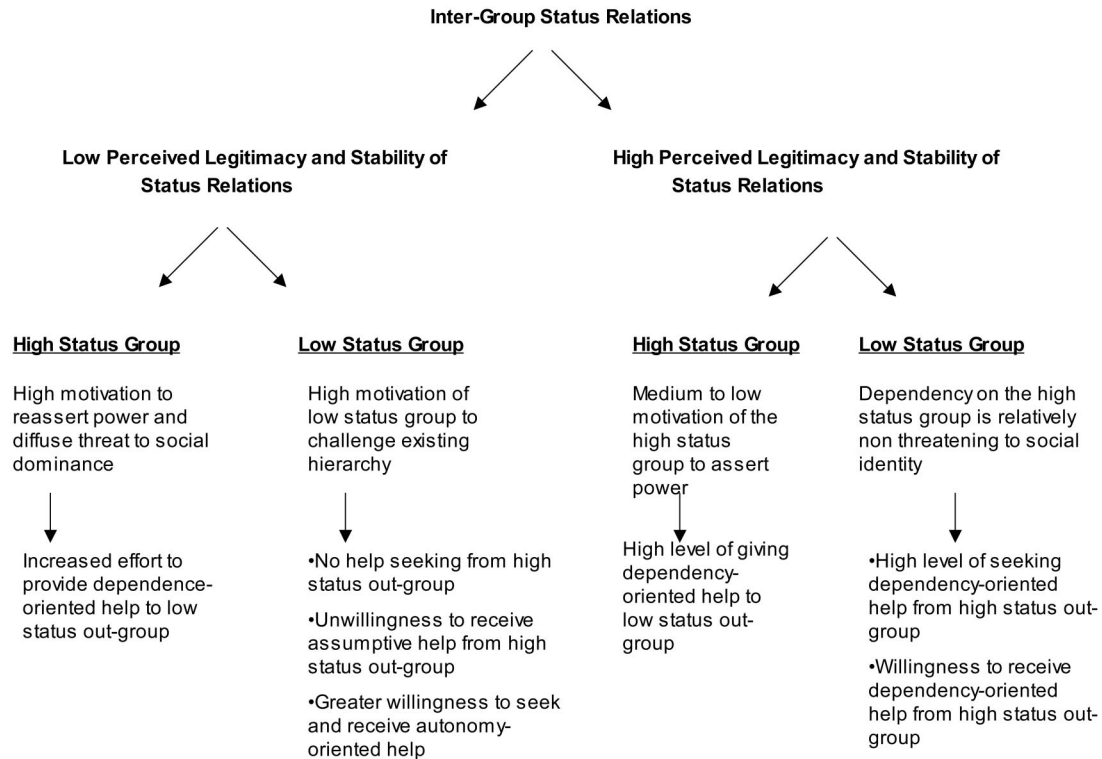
Inter-Group Status Relations

Low Perceived Legitimacy and Stability of Status Relations

High Perceived Legitimacy and Stability of Status Relations

High Status Group

High motivation to reassert power and diffuse threat to social dominance

Increased effort to provide dependence-oriented help to low status out-group

Low Status Group

High motivation of low status group to challenge existing hierarchy

•No help seeking from high status out-group

•Unwillingness to receive assumptive help from high status out-group

•Greater willingness to seek and receive autonomy-oriented help

High Status Group

Medium to low motivation of the high status group to assert power

High level of giving dependency-oriented help to low status out-group

Low Status Group

Dependency on the high status group is relatively non threatening to social identity

•High level of seeking dependency-oriented help from high status out-group

•Willingness to receive dependency-oriented help from high status out-group